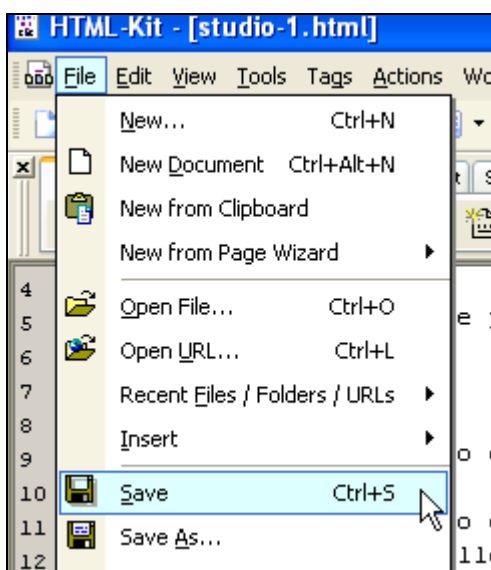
HTML-Kit - [studio-1.html]

File Edit View Tools Tags Actions Wo

New... Ctrl+N
New Document Ctrl+Alt+N
New from Clipboard
New from Page Wizard
Open File... Ctrl+O
Open URL... Ctrl+L
Recent Files / Folders / URLs
Insert
Save Ctrl+S
Save As...

4
5
6
7
8
9
10
11
12

e
o
o
lle